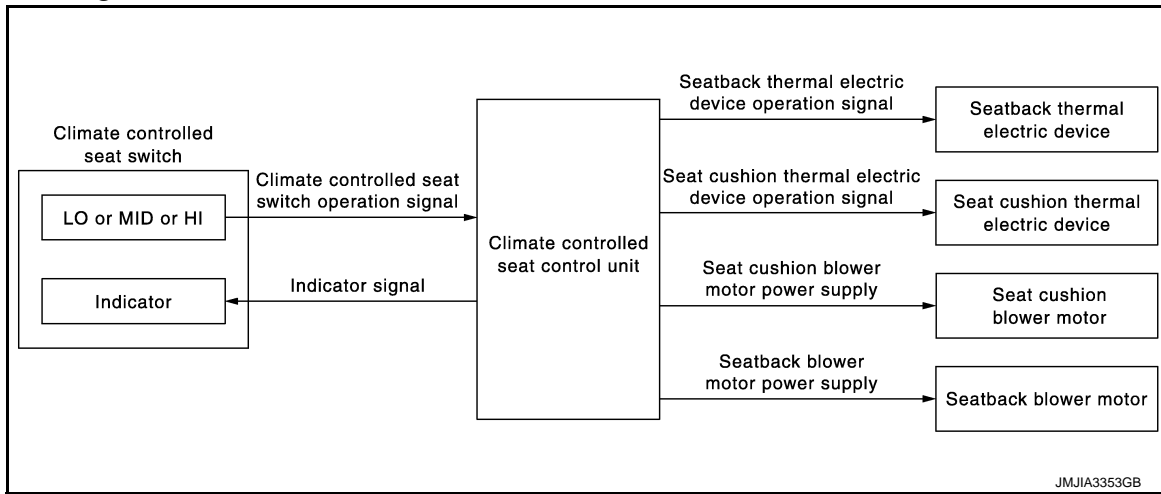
Climate controlled seat switch

LO or MID or HI

Indicator

Climate controlled seat switch operation signal

Indicator signal

Climate controlled seat control unit

Seatback thermal electric device operation signal

Seat cushion thermal electric device operation signal

Seat cushion blower motor power supply

Seatback blower motor power supply

Seatback thermal electric device

Seat cushion thermal electric device

Seat cushion blower motor

Seatback blower motor

JMJIA3353GB